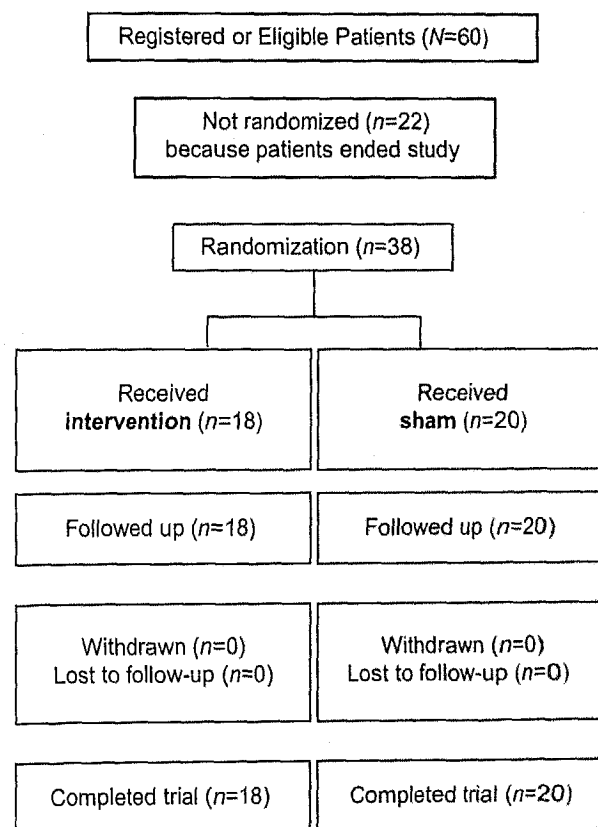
Registered or Eligible Patients ($N$=60)

Not randomized ($n$=22) because patients ended study

Randomization ($n$=38)

Received **intervention** ($n$=18)

Received **sham** ($n$=20)

Followed up ($n$=18)

Followed up ($n$=20)

Withdrawn ($n$=0)
Lost to follow-up ($n$=0)

Withdrawn ($n$=0)
Lost to follow-up ($n$=0)

Completed trial ($n$=18)

Completed trial ($n$=20)